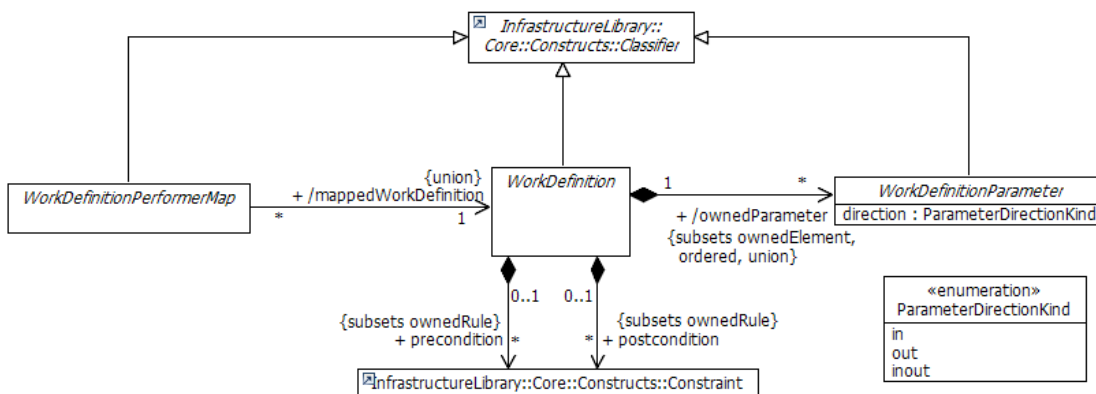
InfrastructureLibrary::
Core::Constructs::Classifier

WorkDefinitionPerformerMap

{union}
+ /mappedWorkDefinition

*

1

WorkDefinition

1

*

WorkDefinitionParameter
direction : ParameterDirectionKind

+ /ownedParameter
{subsets ownedElement,
ordered, union}

0..1

0..1

{subsets ownedRule}
+ precondition

*

*

{subsets ownedRule}
+ postcondition

«enumeration»
ParameterDirectionKind
in
out
inout

InfrastructureLibrary::Core::Constructs::Constraint